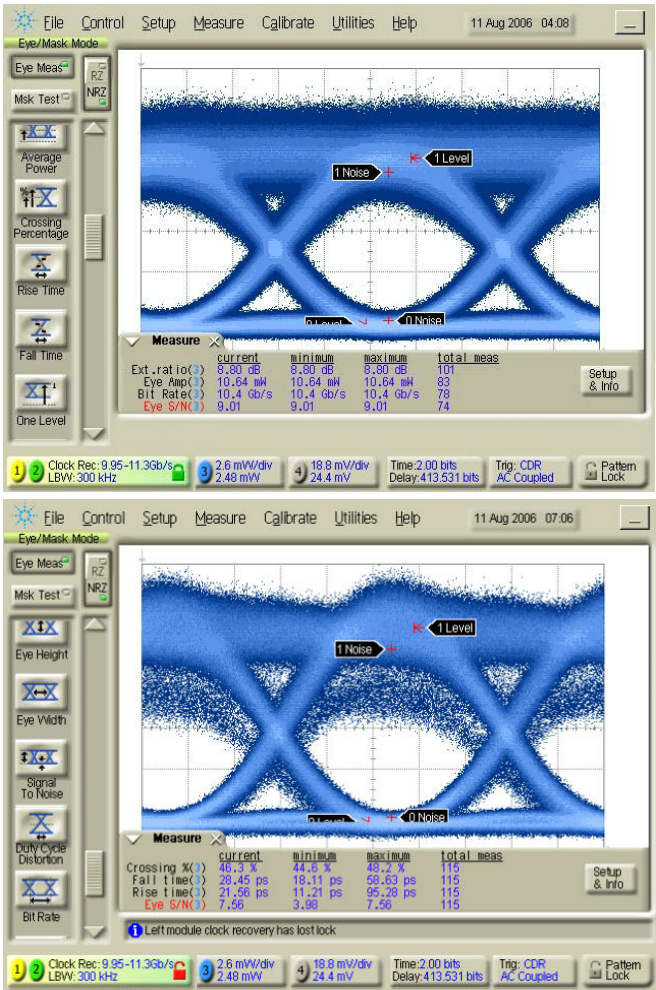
File Control Setup Measure Calibrate Utilities Help 11 Aug 2006 04:08

Eye/Mask Mode

Eye Meas

Msk Test

RZ NRZ

Average Power

Crossing Percentage

Rise Time

Fall Time

One Level

1 Noise

1 Level

0 Level

0 Noise

Measure

|  | current | minimum | maximum | total meas |
|---|---|---|---|---|
| Ext.ratio(3) | 8.80 dB | 8.80 dB | 8.80 dB | 101 |
| Eye Amp(3) | 10.64 mW | 10.64 mW | 10.64 mW | 83 |
| Bit Rate(3) | 10.4 Gb/s | 10.4 Gb/s | 10.4 Gb/s | 78 |
| Eye S/N(3) | 9.01 | 9.01 | 9.01 | 74 |

Setup & Info

1 2 Clock Rec: 9.95-11.3Gb/s LBW: 300 kHz

3 2.6 mW/div 2.48 mW

4 18.8 mV/div 24.4 mV

Time: 2.00 bits Delay: 413.531 bits

Trig: CDR AC Coupled

Pattern Lock

File Control Setup Measure Calibrate Utilities Help 11 Aug 2006 07:06

Eye/Mask Mode

Eye Meas

Msk Test

RZ NRZ

Eye Height

Eye Width

Signal To Noise

Duty Cycle Distortion

Bit Rate

1 Level

1 Noise

0 Level

0 Noise

Measure

|  | current | minimum | maximum | total meas |
|---|---|---|---|---|
| Crossing %(3) | 46.3 % | 44.6 % | 48.2 % | 115 |
| Fall time(3) | 28.45 ps | 18.11 ps | 58.63 ps | 115 |
| Rise time(3) | 21.56 ps | 11.21 ps | 95.28 ps | 115 |
| Eye S/N(3) | 7.56 | 3.98 | 7.56 | 115 |

Setup & Info

Left module clock recovery has lost lock

1 2 Clock Rec: 9.95-11.3Gb/s LBW: 300 kHz

3 2.6 mW/div 2.48 mW

4 18.8 mV/div 24.4 mV

Time: 2.00 bits Delay: 413.531 bits

Trig: CDR AC Coupled

Pattern Lock